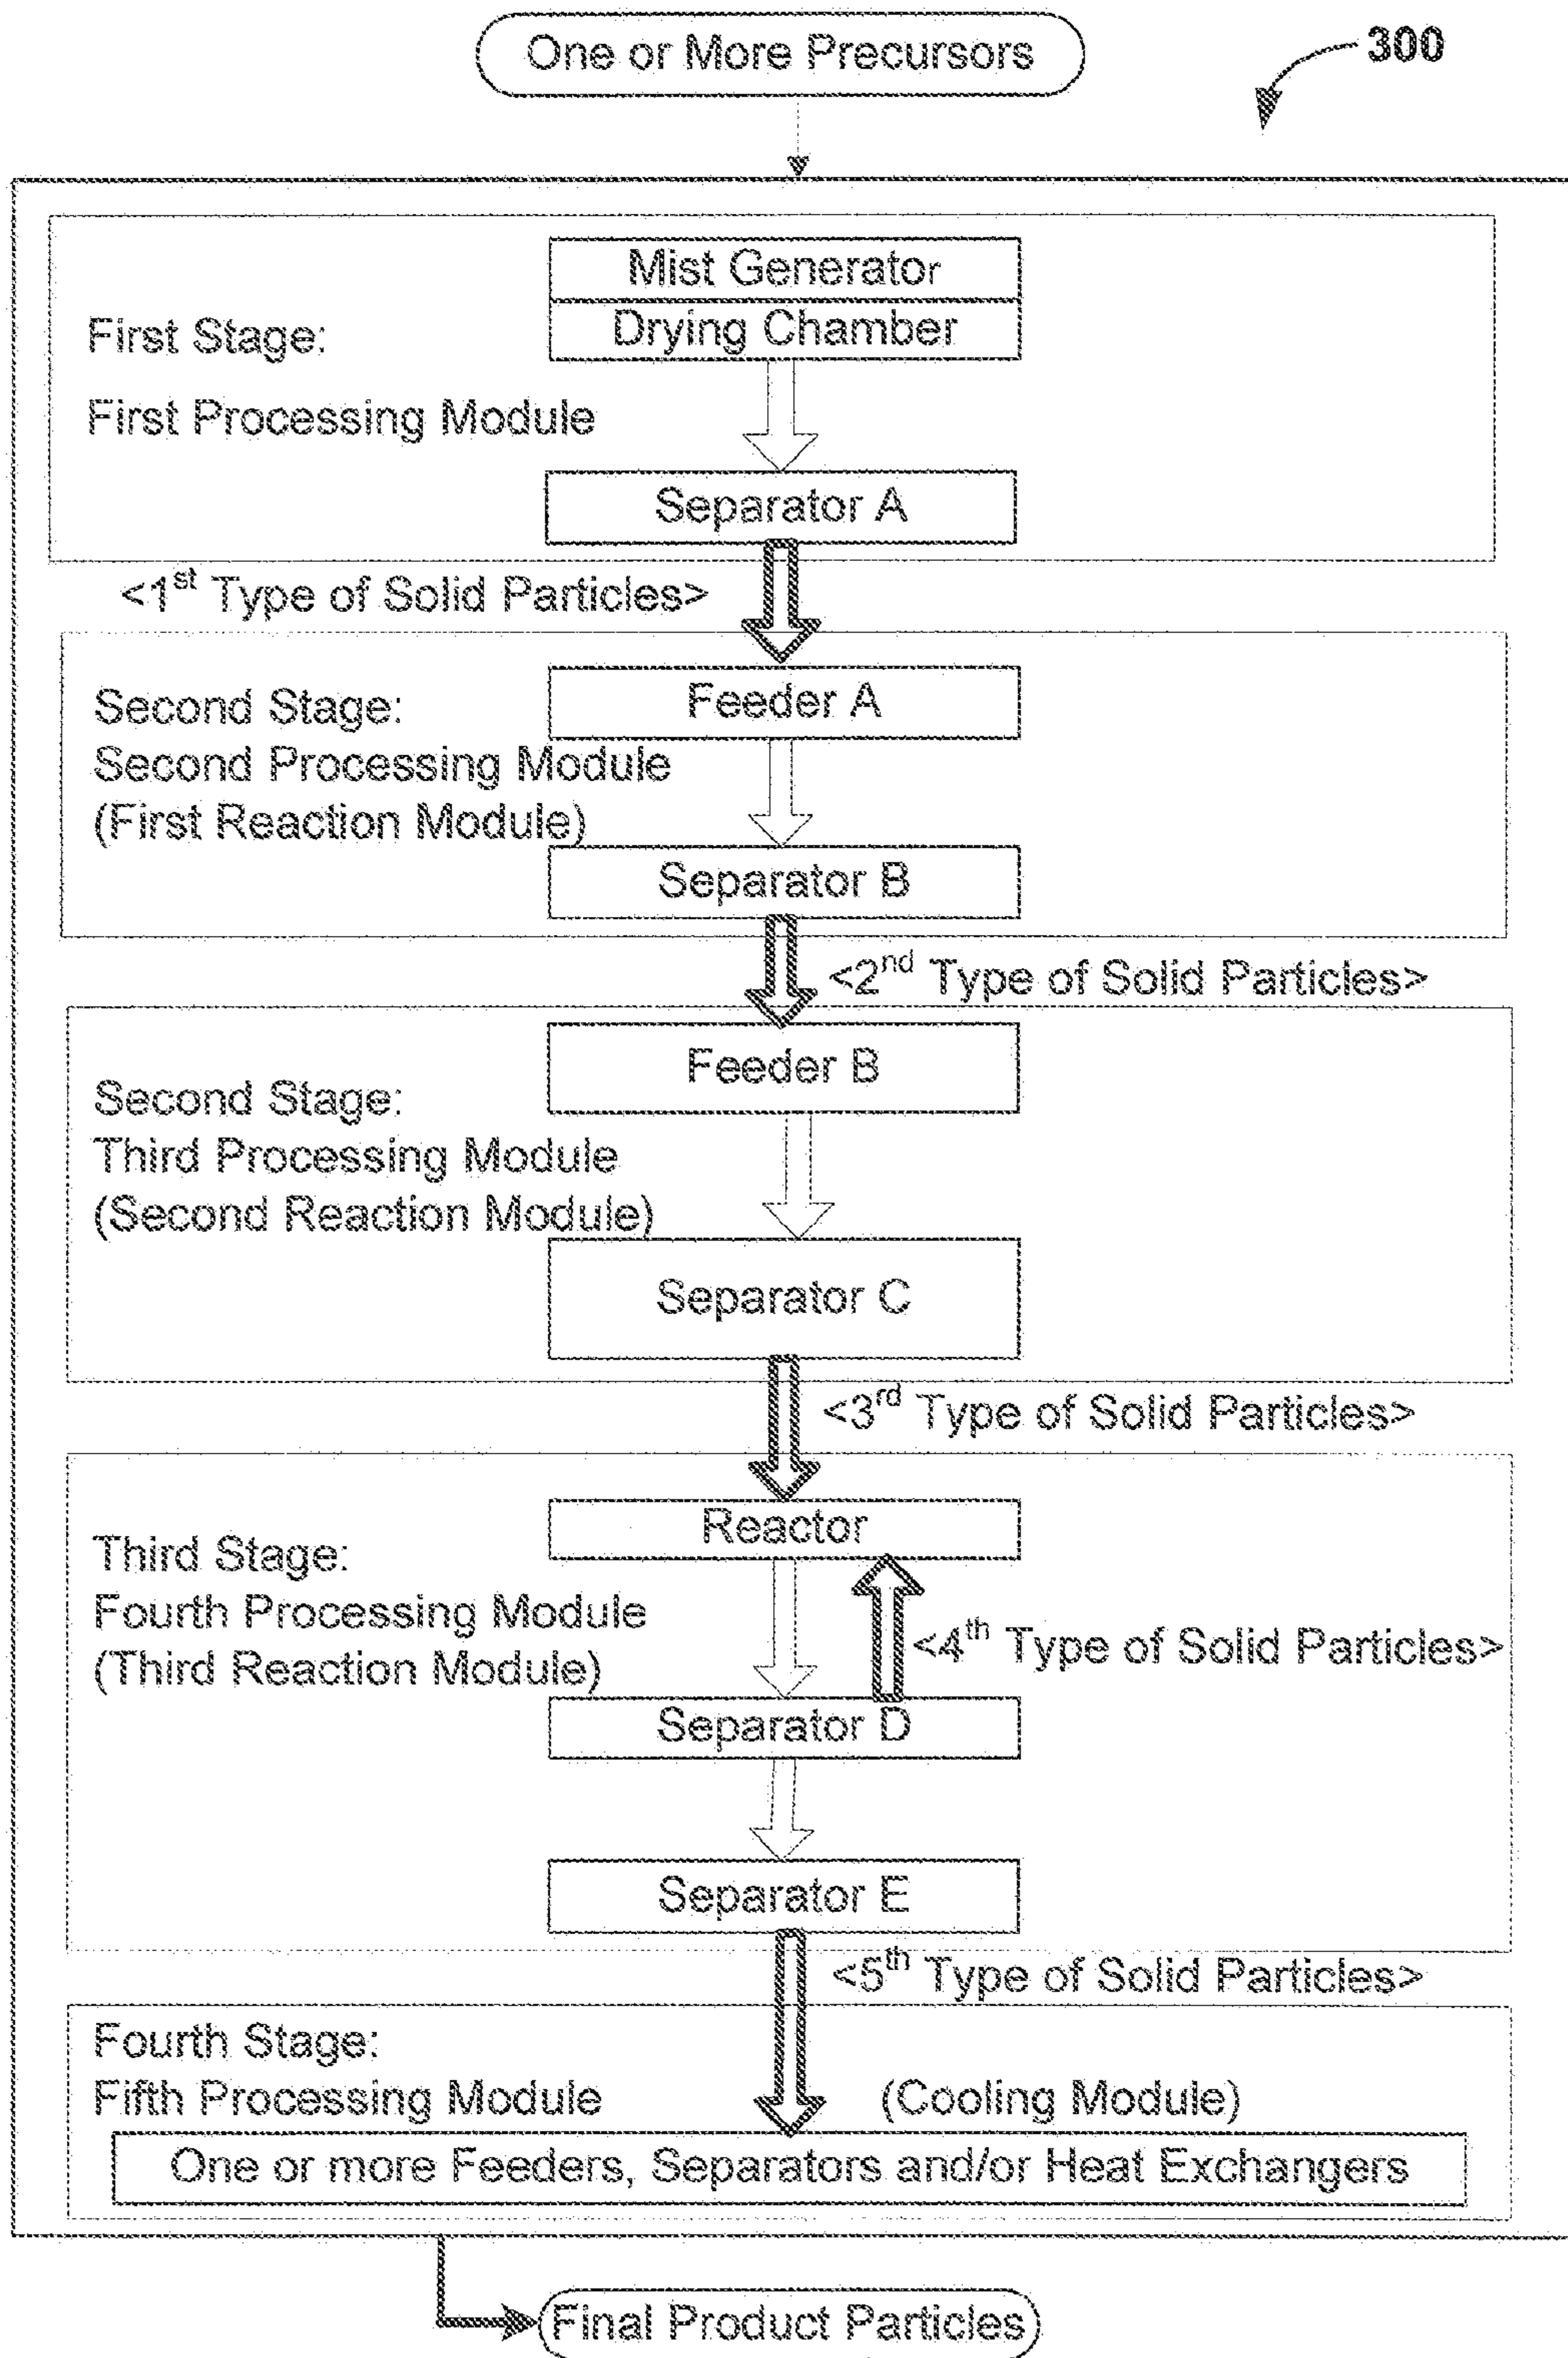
One or More Precursors

300

Mist Generator

Drying Chamber

First Stage:

First Processing Module

Separator A

<1$^{st}$ Type of Solid Particles>

Second Stage:

Second Processing Module

(First Reaction Module)

Feeder A

Separator B

<2$^{nd}$ Type of Solid Particles>

Feeder B

Second Stage:

Third Processing Module

(Second Reaction Module)

Separator C

<3$^{rd}$ Type of Solid Particles>

Reactor

Third Stage:

Fourth Processing Module

(Third Reaction Module)

<4$^{th}$ Type of Solid Particles>

Separator D

Separator E

<5$^{th}$ Type of Solid Particles>

Fourth Stage:

Fifth Processing Module

(Cooling Module)

One or more Feeders, Separators and/or Heat Exchangers

Final Product Particles